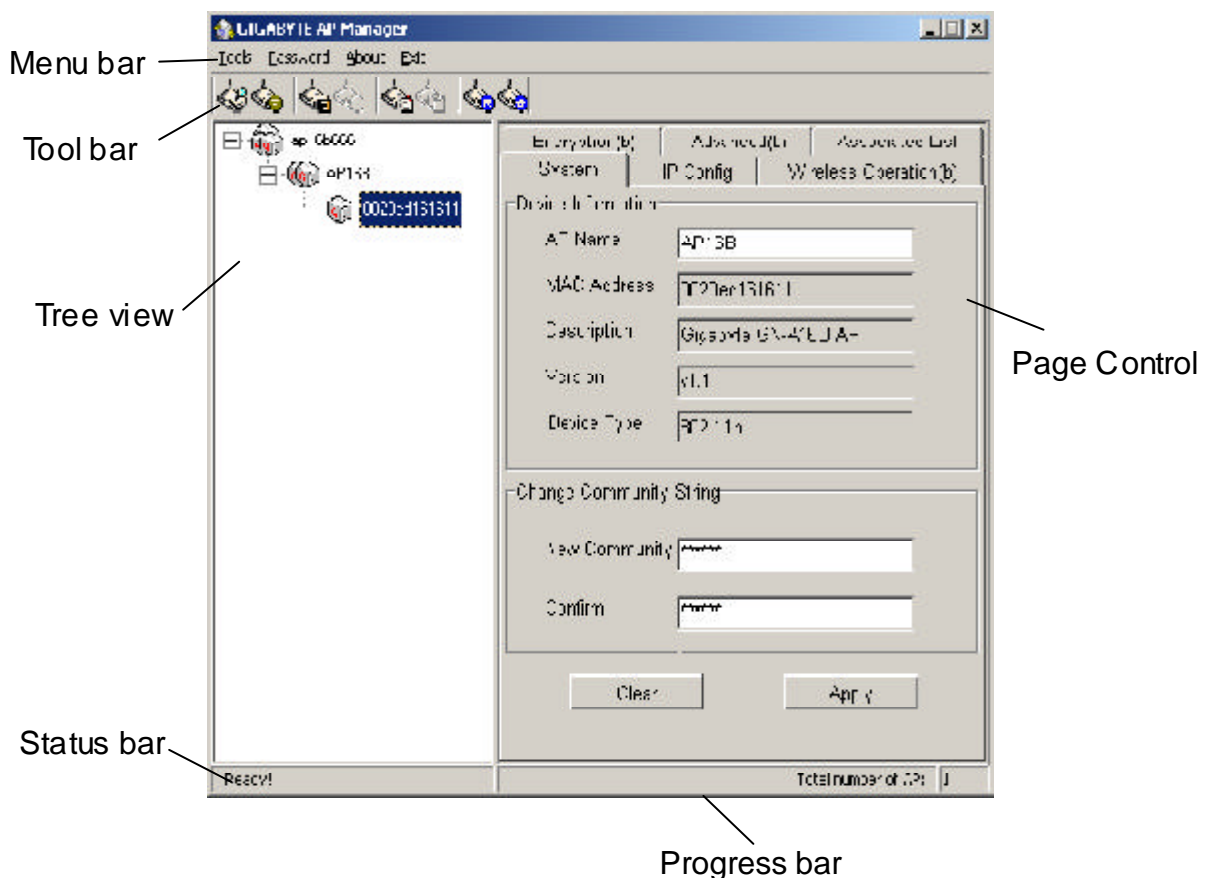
GIGABYTE AP Manager

Menu bar
Tools Password About Exit

Tool bar

ap GB000
AP13B
0020ed131611

Tree view

Encryption(b) Advanced(b) Association List
System IP Config Wireless Operation(b)

Device Information
AP Name AP13B
MAC Address 0020ed131611
Description Gigabyte GN-A13B AP
Version v1.1
Device Type 802.11b

Page Control

Change Community String
New Community *****
Confirm *****

Clear Apply

Status bar
Ready!
Total number of APs 1

Progress bar